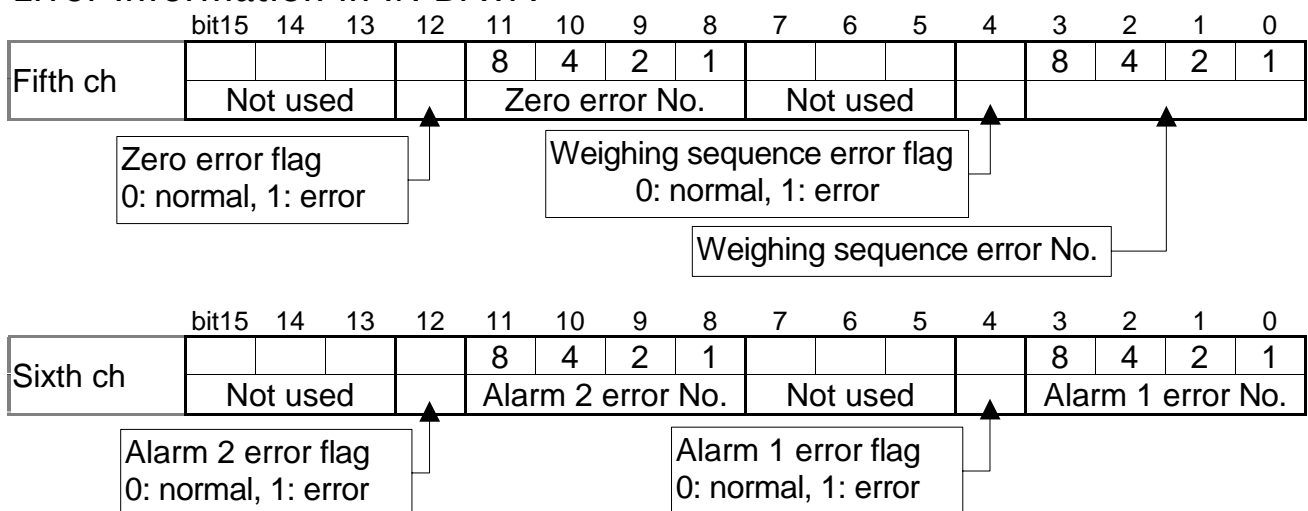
Error information in IN-DATA

| | bit15 | 14 | 13 | 12 | 11 | 10 | 9 | 8 | 7 | 6 | 5 | 4 | 3 | 2 | 1 | 0 |
|---|---|---|---|---|---|---|---|---|---|---|---|---|---|---|---|---|
| Fifth ch | | | | | 8 | 4 | 2 | 1 | | | | | 8 | 4 | 2 | 1 |
| | Not used | | | | Zero error No. | | | | Not used | | | | | | | |

Zero error flag
0: normal, 1: error

Weighing sequence error flag
0: normal, 1: error

Weighing sequence error No.

| | bit15 | 14 | 13 | 12 | 11 | 10 | 9 | 8 | 7 | 6 | 5 | 4 | 3 | 2 | 1 | 0 |
|---|---|---|---|---|---|---|---|---|---|---|---|---|---|---|---|---|
| Sixth ch | | | | | 8 | 4 | 2 | 1 | | | | | 8 | 4 | 2 | 1 |
| | Not used | | | | Alarm 2 error No. | | | | Not used | | | | Alarm 1 error No. | | | |

Alarm 2 error flag
0: normal, 1: error

Alarm 1 error flag
0: normal, 1: error